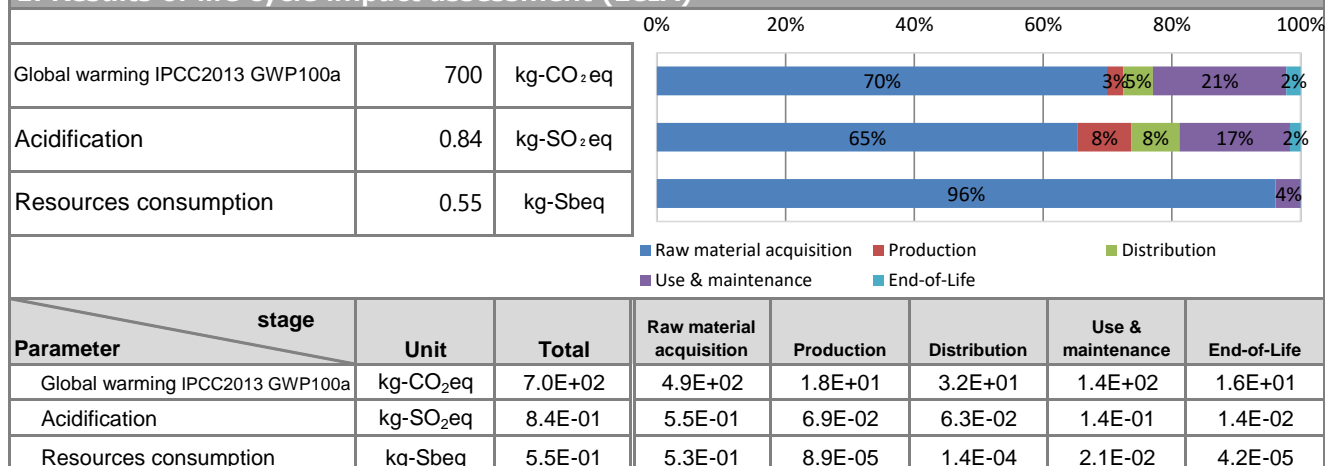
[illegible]

| | | |
|---|---|---|
| Global warming IPCC2013 GWP100a | 700 | kg-CO₂eq |
| Acidification | 0.84 | kg-SO₂eq |
| Resources consumption | 0.55 | kg-Sbeq |

0% 20% 40% 60% 80% 100%

70% 3% 5% 21% 2%

65% 8% 8% 17% 2%

96% 4%

Raw material acquisition
Production
Distribution
Use & maintenance
End-of-Life

| stage / Parameter | Unit | Total | Raw material acquisition | Production | Distribution | Use & maintenance | End-of-Life |
|---|---|---|---|---|---|---|---|
| Global warming IPCC2013 GWP100a | kg-$CO_2$eq | 7.0E+02 | 4.9E+02 | 1.8E+01 | 3.2E+01 | 1.4E+02 | 1.6E+01 |
| Acidification | kg-$SO_2$eq | 8.4E-01 | 5.5E-01 | 6.9E-02 | 6.3E-02 | 1.4E-01 | 1.4E-02 |
| Resources consumption | kg-Sbeq | 5.5E-01 | 5.3E-01 | 8.9E-05 | 1.4E-04 | 2.1E-02 | 4.2E-05 |